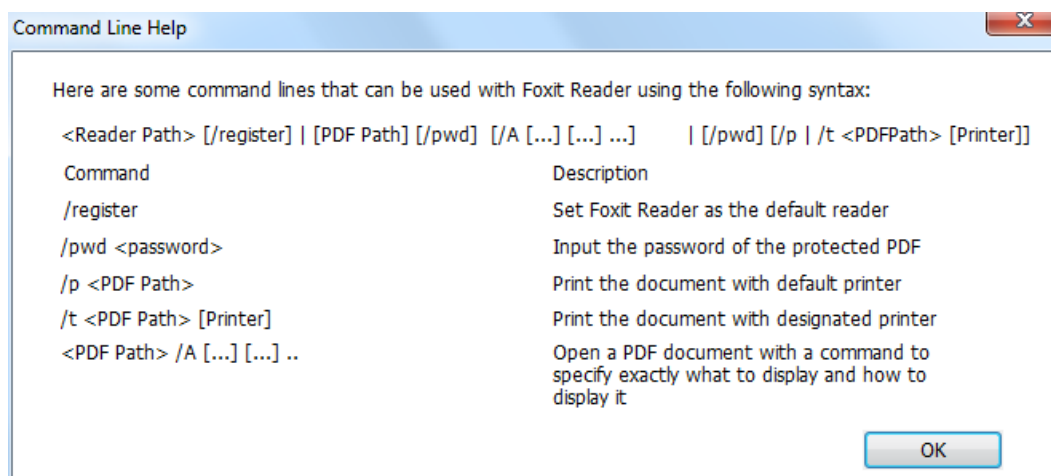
Command Line Help

X

Here are some command lines that can be used with Foxit Reader using the following syntax:

<Reader Path> [/register] | [PDF Path] [/pwd] [/A [...] [...] ...] | [/pwd] [/p | /t <PDFPath> [Printer]]

| Command | Description |
|---|---|
| /register | Set Foxit Reader as the default reader |
| /pwd <password> | Input the password of the protected PDF |
| /p <PDF Path> | Print the document with default printer |
| /t <PDF Path> [Printer] | Print the document with designated printer |
| <PDF Path> /A [...] [...] .. | Open a PDF document with a command to specify exactly what to display and how to display it |

OK